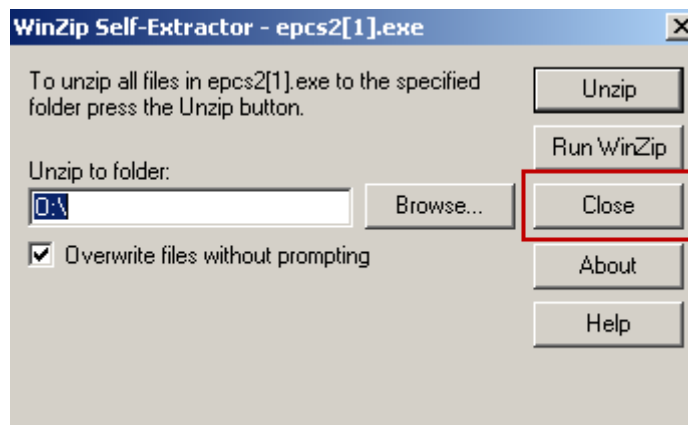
WinZip Self-Extractor - epcs2[1].exe

X

To unzip all files in epcs2[1].exe to the specified folder press the Unzip button.

Unzip to folder:

O:\

Browse...

Overwrite files without prompting

Unzip

Run WinZip

Close

About

Help